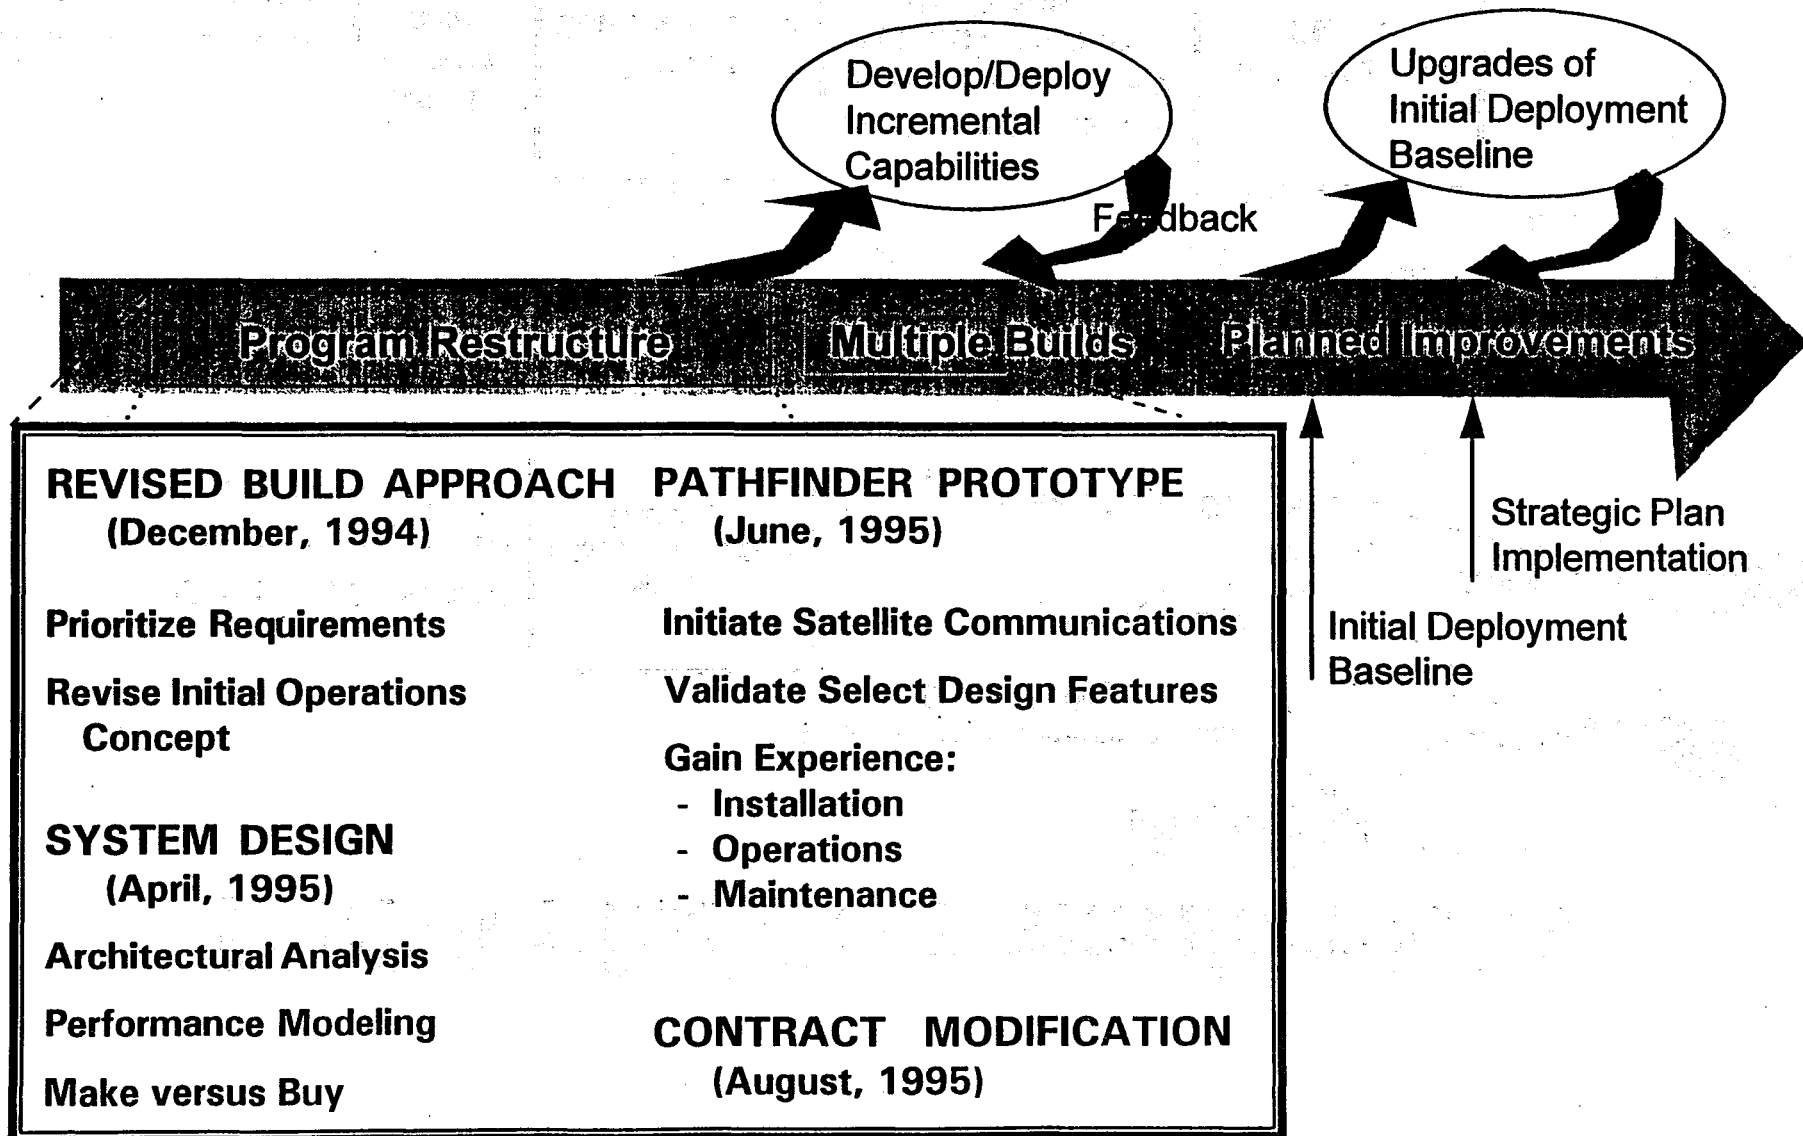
Develop/Deploy Incremental Capabilities

Upgrades of Initial Deployment Baseline

Feedback

Program Restructure

Multiple Builds

Planned Improvements

REVISED BUILD APPROACH
(December, 1994)

Prioritize Requirements

Revise Initial Operations Concept

SYSTEM DESIGN
(April, 1995)

Architectural Analysis

Performance Modeling

Make versus Buy

PATHFINDER PROTOTYPE
(June, 1995)

Initiate Satellite Communications

Validate Select Design Features

Gain Experience:
- Installation
- Operations
- Maintenance

CONTRACT MODIFICATION
(August, 1995)

Strategic Plan Implementation

Initial Deployment Baseline